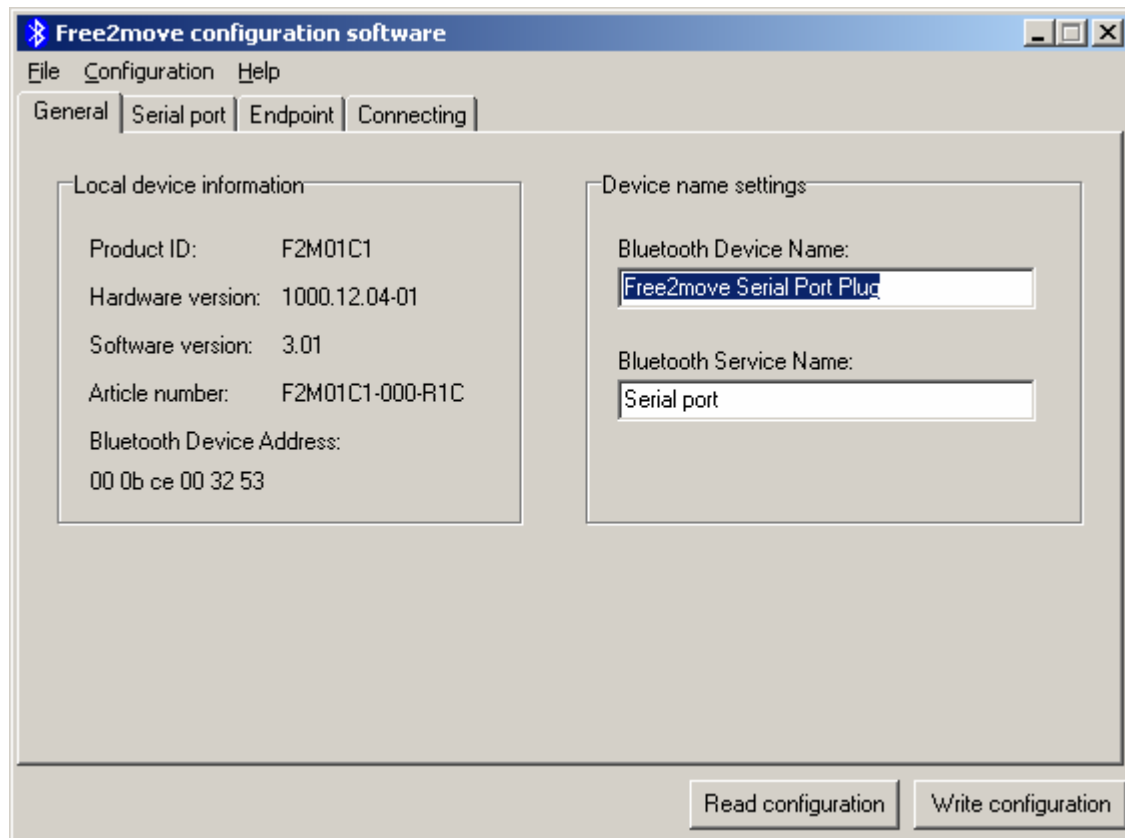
Free2move configuration software

File Configuration Help

General | Serial port | Endpoint | Connecting

Local device information

Product ID: F2M01C1

Hardware version: 1000.12.04-01

Software version: 3.01

Article number: F2M01C1-000-R1C

Bluetooth Device Address:

00 0b ce 00 32 53

Device name settings

Bluetooth Device Name:

Free2move Serial Port Plug

Bluetooth Service Name:

Serial port

Read configuration

Write configuration